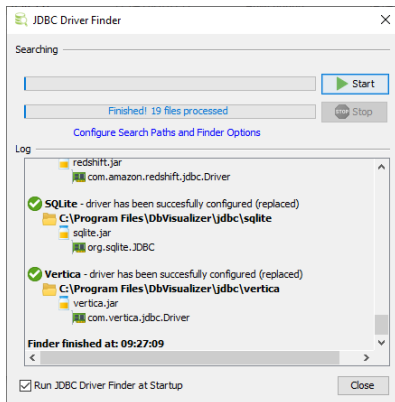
JDBC Driver Finder

Searching

Start

Finished! 19 files processed

Stop

Configure Search Paths and Finder Options

Log

redshift.jar
com.amazon.redshift.jdbc.Driver

SQLite - driver has been succesfully configured (replaced)
C:\Program Files\DbVisualizer\jdbc\sqlite
sqlite.jar
org.sqlite.JDBC

Vertica - driver has been succesfully configured (replaced)
C:\Program Files\DbVisualizer\jdbc\vertica
vertica.jar
com.vertica.jdbc.Driver

Finder finished at: 09:27:09

Run JDBC Driver Finder at Startup

Close